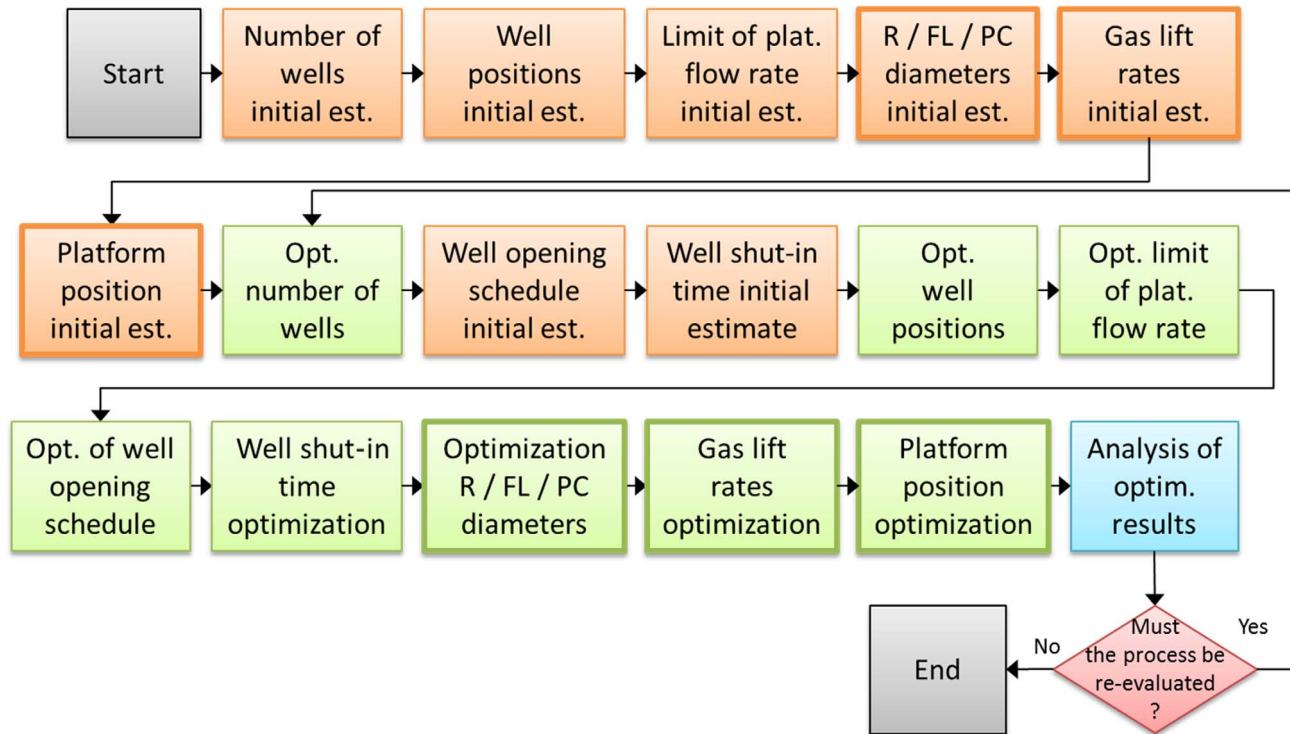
Start

Number of wells initial est.

Well positions initial est.

Limit of plat. flow rate initial est.

R / FL / PC diameters initial est.

Gas lift rates initial est.

Platform position initial est.

Opt. number of wells

Well opening schedule initial est.

Well shut-in time initial estimate

Opt. well positions

Opt. limit of plat. flow rate

Opt. of well opening schedule

Well shut-in time optimization

Optimization R / FL / PC diameters

Gas lift rates optimization

Platform position optimization

Analysis of optim. results

Must the process be re-evaluated ?

Yes

No

End